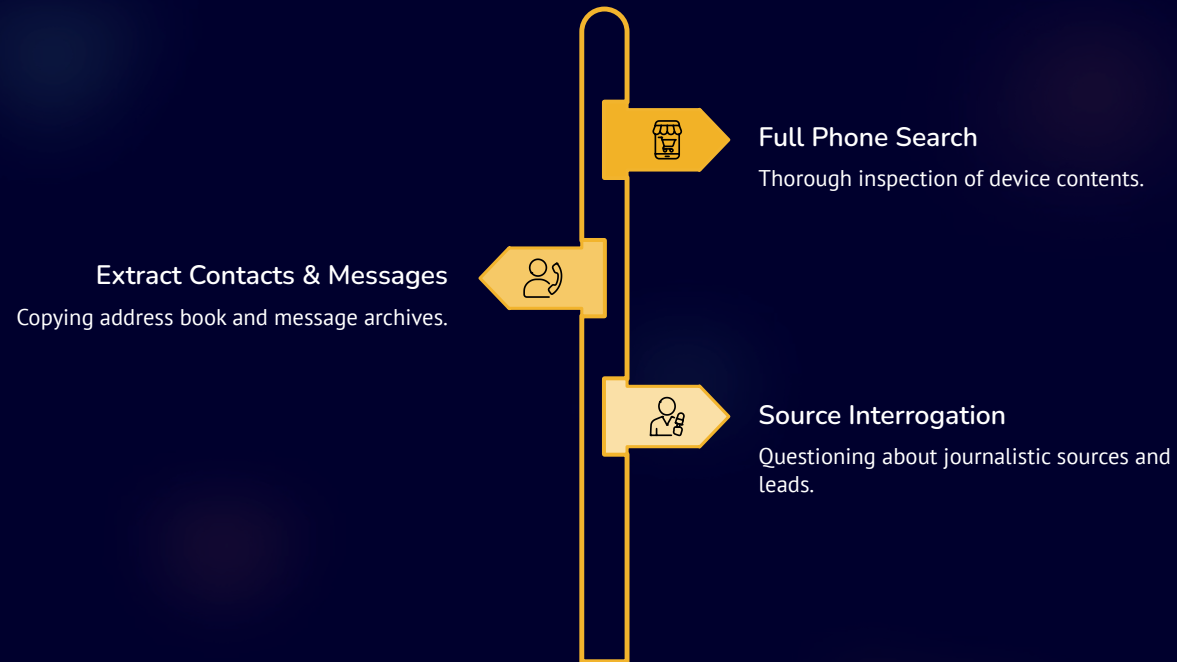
Full Phone Search

Thorough inspection of device contents.

Extract Contacts & Messages

Copying address book and message archives.

Source Interrogation

Questioning about journalistic sources and leads.